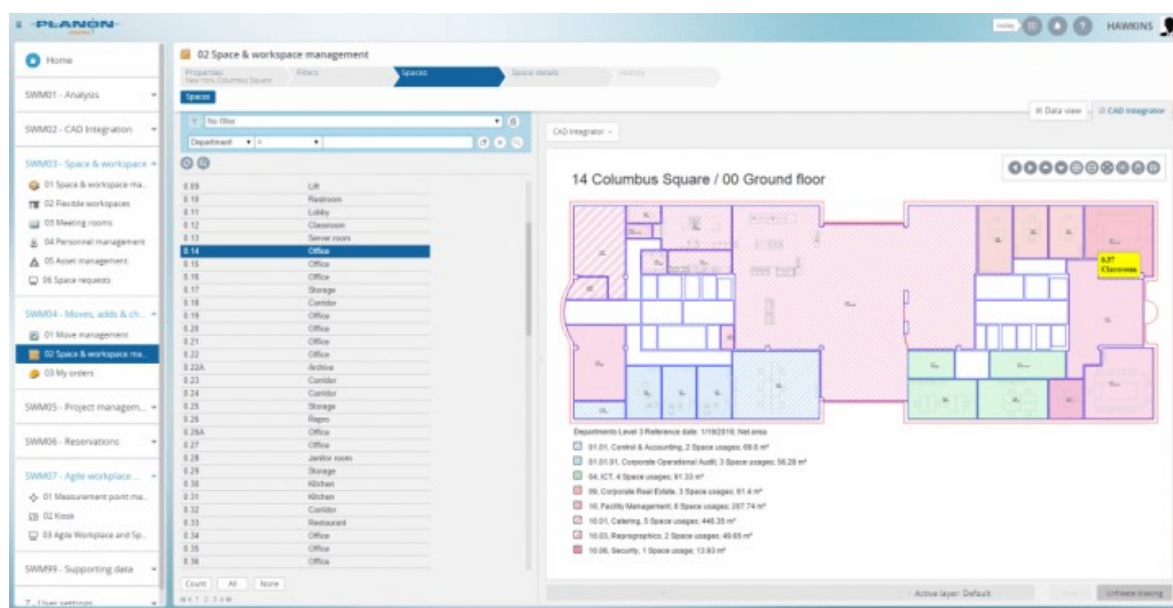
PLANON

HAWKINS

Home

SWM01 - Analysis

SWM02 - CAD Integration

SWM03 - Space & workspace

01 Space & workspace ma...

02 Flexible workspaces

03 Meeting rooms

04 Personnel management

05 Asset management

06 Space requests

SWM04 - Moves, adds & ch...

01 Move management

02 Space & workspace ma...

03 My orders

SWM05 - Project managem...

SWM06 - Reservations

SWM07 - Agile workplace ...

01 Measurement point ma...

02 Kiosk

03 Agile Workplace and Sp...

SWM99 - Supporting data

7 - User settings

02 Space & workspace management

Properties
New York, Columbus Square

Filters

Spaces

Space details

History

Spaces

No filter

Department

| | |
|---|---|
| 0.09 | Lift |
| 0.10 | Restroom |
| 0.11 | Lobby |
| 0.12 | Classroom |
| 0.13 | Server room |
| 0.14 | Office |
| 0.15 | Office |
| 0.16 | Office |
| 0.17 | Storage |
| 0.18 | Corridor |
| 0.19 | Office |
| 0.20 | Office |
| 0.21 | Office |
| 0.22 | Office |
| 0.22A | Archive |
| 0.23 | Corridor |
| 0.24 | Corridor |
| 0.25 | Storage |
| 0.26 | Repro |
| 0.26A | Office |
| 0.27 | Office |
| 0.28 | Janitor room |
| 0.29 | Storage |
| 0.30 | Kitchen |
| 0.31 | Kitchen |
| 0.32 | Corridor |
| 0.33 | Restaurant |
| 0.34 | Office |
| 0.35 | Office |
| 0.36 | Office |

Count All None

Data view CAD integrator

CAD integrator

14 Columbus Square / 00 Ground floor

0.37
Classroom

Departments Level 3 Reference date: 1/19/2016; Net area

01.01, Control & Accounting, 2 Space usages; 69.8 m²

01.01.01, Corporate Operational Audit, 3 Space usages; 56.28 m²

04, ICT, 4 Space usages; 91.33 m²

09, Corporate Real Estate, 3 Space usages; 61.4 m²

10, Facility Management, 6 Space usages; 207.74 m²

10.01, Catering, 5 Space usages; 446.35 m²

10.03, Reprographics, 2 Space usages; 49.65 m²

10.06, Security, 1 Space usage; 13.83 m²

Active layer: Default

Unfreeze drawing